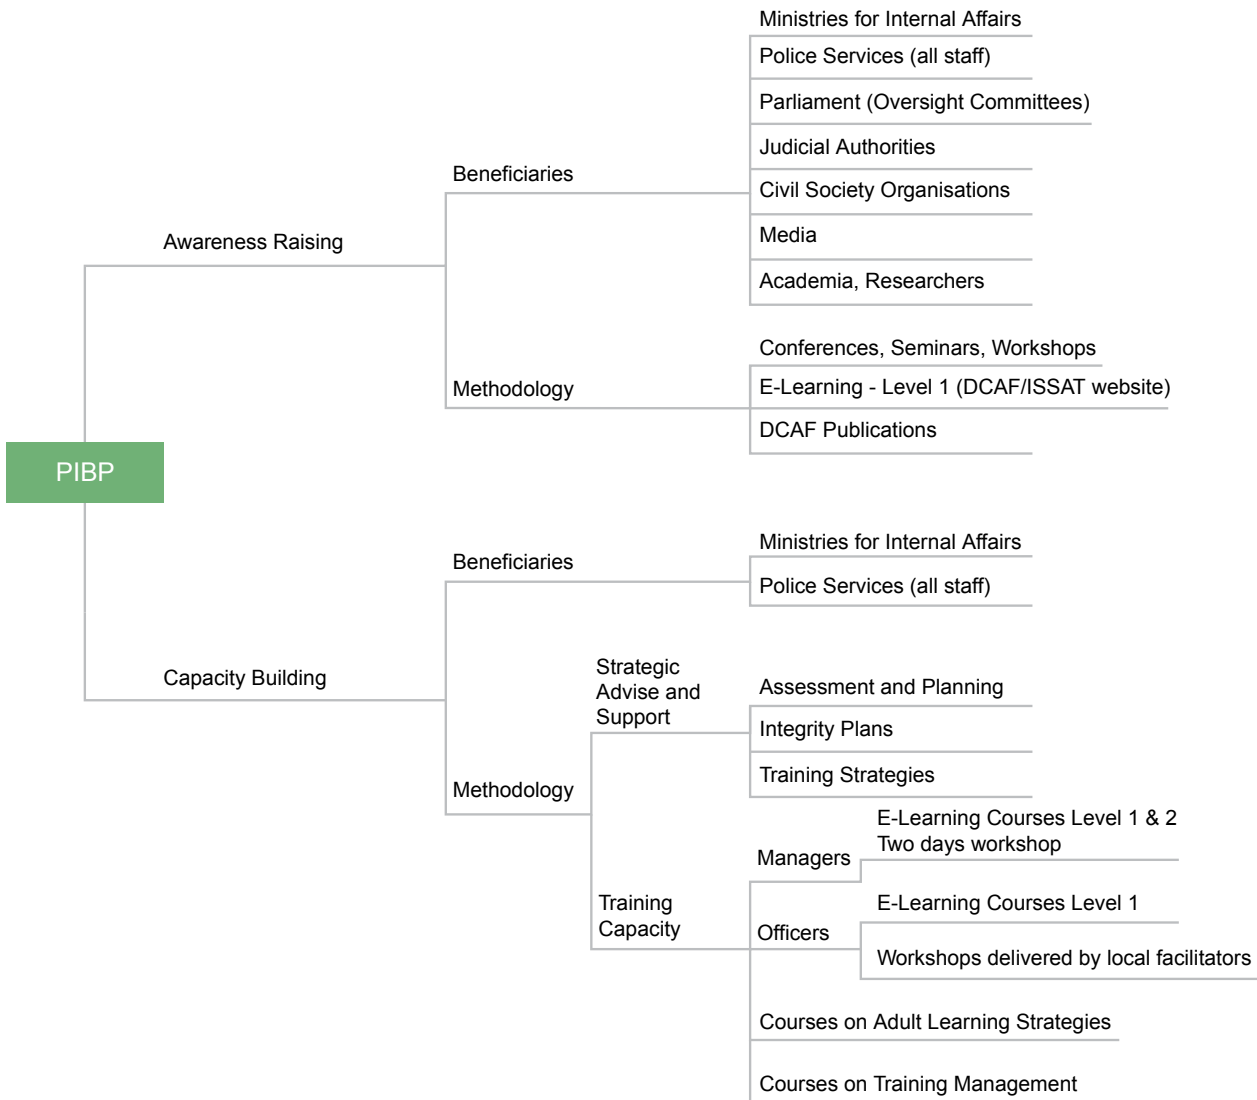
PIBP

Awareness Raising

Beneficiaries

Ministries for Internal Affairs
Police Services (all staff)
Parliament (Oversight Committees)
Judicial Authorities
Civil Society Organisations
Media
Academia, Researchers

Methodology

Conferences, Seminars, Workshops
E-Learning - Level 1 (DCAF/ISSAT website)
DCAF Publications

Capacity Building

Beneficiaries

Ministries for Internal Affairs
Police Services (all staff)

Methodology

Strategic Advise and Support

Assessment and Planning
Integrity Plans
Training Strategies

Training Capacity

Managers

E-Learning Courses Level 1 & 2
Two days workshop

Officers

E-Learning Courses Level 1
Workshops delivered by local facilitators

Courses on Adult Learning Strategies
Courses on Training Management